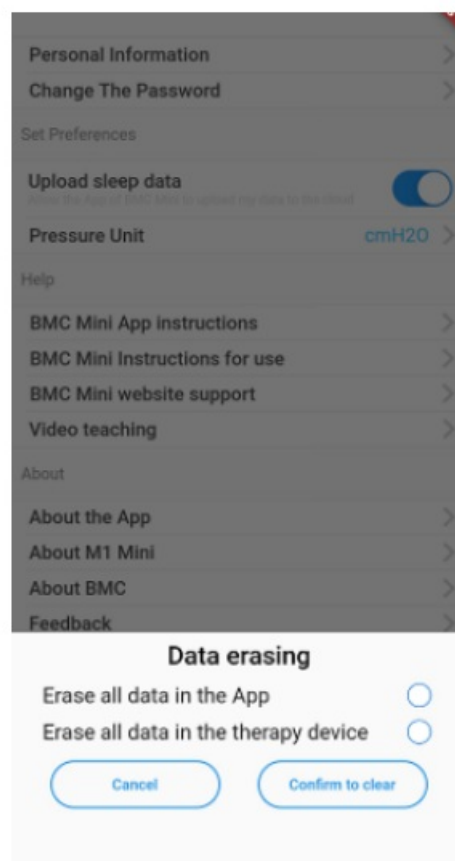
Personal Information
Change The Password
Set Preferences
Upload sleep data
Allow the App of BMC Mini to upload my data to the cloud
Pressure Unit cmH2O
Help
BMC Mini App instructions
BMC Mini Instructions for use
BMC Mini website support
Video teaching
About
About the App
About M1 Mini
About BMC
Feedback
Data erasing
Erase all data in the App
Erase all data in the therapy device
Cancel
Confirm to clear